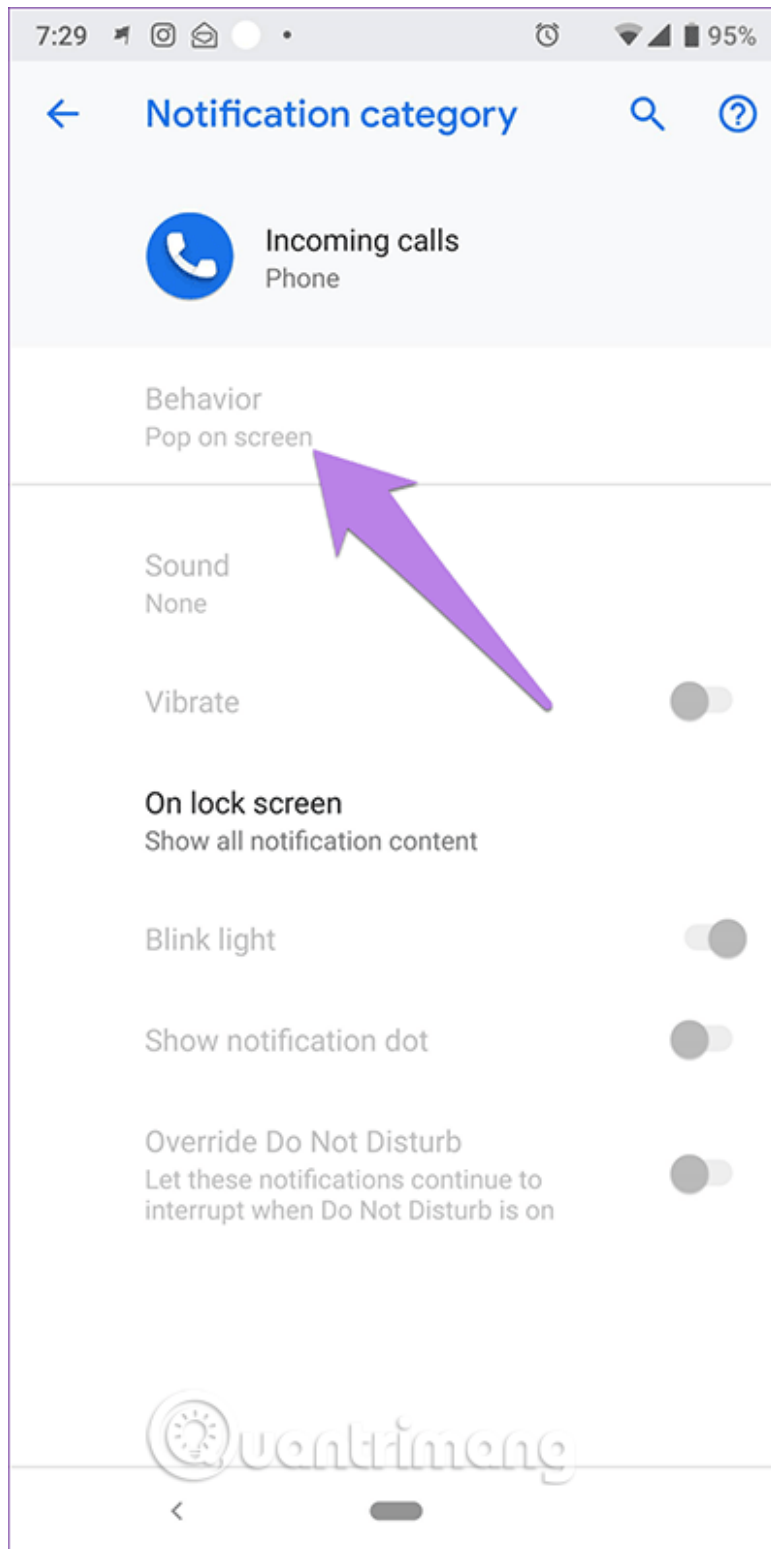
7:29 95%

Notification category

Incoming calls
Phone

Behavior
Pop on screen

Sound
None

Vibrate

On lock screen
Show all notification content

Blink light

Show notification dot

Override Do Not Disturb
Let these notifications continue to interrupt when Do Not Disturb is on

Quantrimang